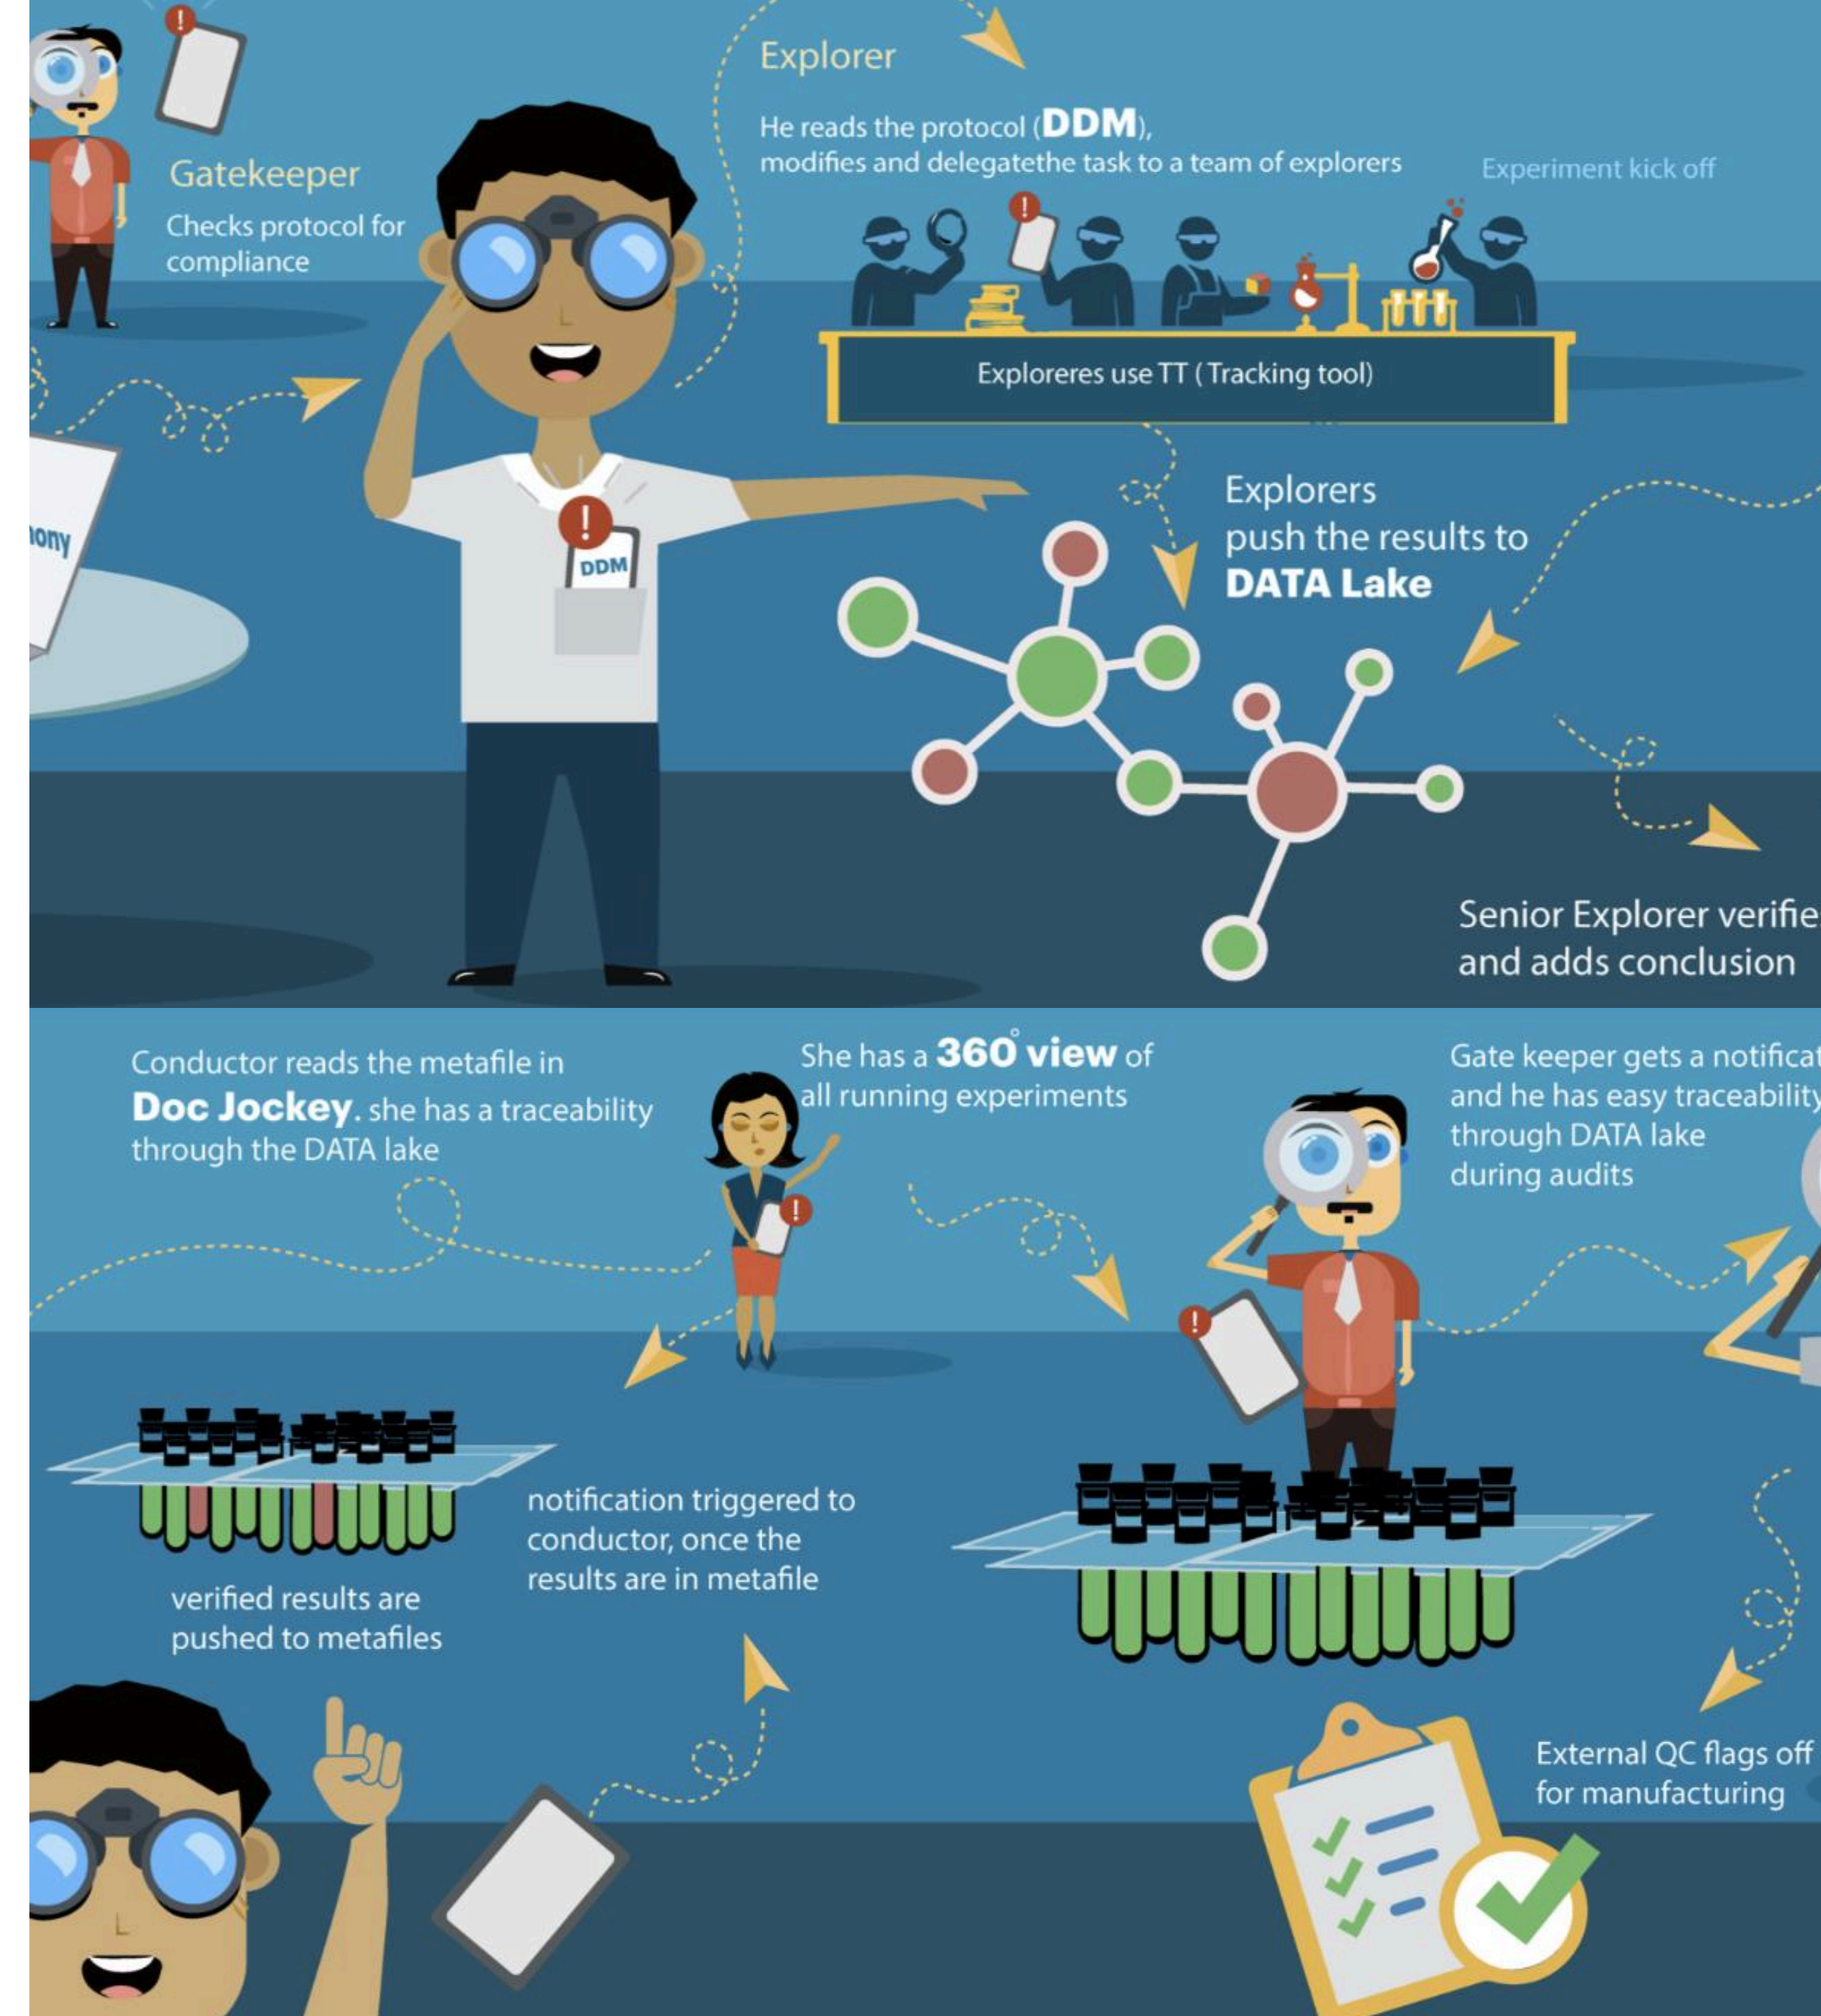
Explorer

He reads the protocol (**DDM**), modifies and delegatethe task to a team of explorers

Experiment kick off

Gatekeeper

Checks protocol for compliance

Exploreres use TT ( Tracking tool)

DDM

nony

Explorers push the results to **DATA Lake**

Senior Explorer verifie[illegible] and adds conclusion

Conductor reads the metafile in **Doc Jockey**. she has a traceability through the DATA lake

She has a **360° view** of all running experiments

Gate keeper gets a notificat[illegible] and he has easy traceability through DATA lake during audits

notification triggered to conductor, once the results are in metafile

verified results are pushed to metafiles

External QC flags off for manufacturing